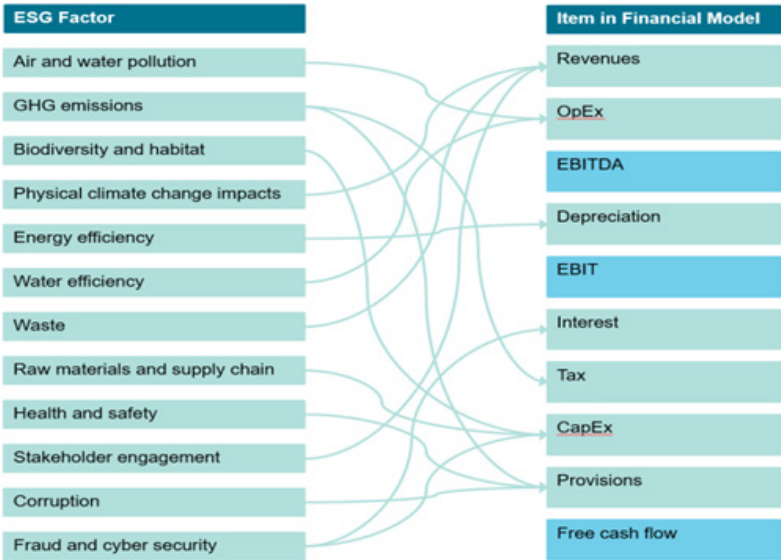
| ESG Factor | Item in Financial Model |
|---|---|
| Air and water pollution | Revenues |
| GHG emissions | OpEx |
| Biodiversity and habitat | EBITDA |
| Physical climate change impacts | Depreciation |
| Energy efficiency | EBIT |
| Water efficiency | Interest |
| Waste | Tax |
| Raw materials and supply chain | CapEx |
| Health and safety | Provisions |
| Stakeholder engagement | Free cash flow |
| Corruption | |
| Fraud and cyber security | |